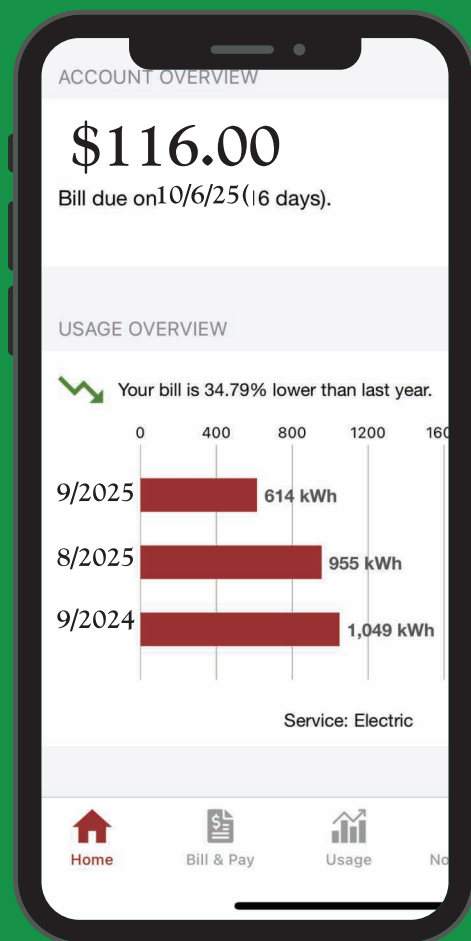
ACCOUNT OVERVIEW

$116.00

Bill due on10/6/25(16 days).

USAGE OVERVIEW

Your bill is 34.79% lower than last year.

0 400 800 1200 160

9/2025 614 kWh

8/2025 955 kWh

9/2024 1,049 kWh

Service: Electric

Home Bill & Pay Usage No